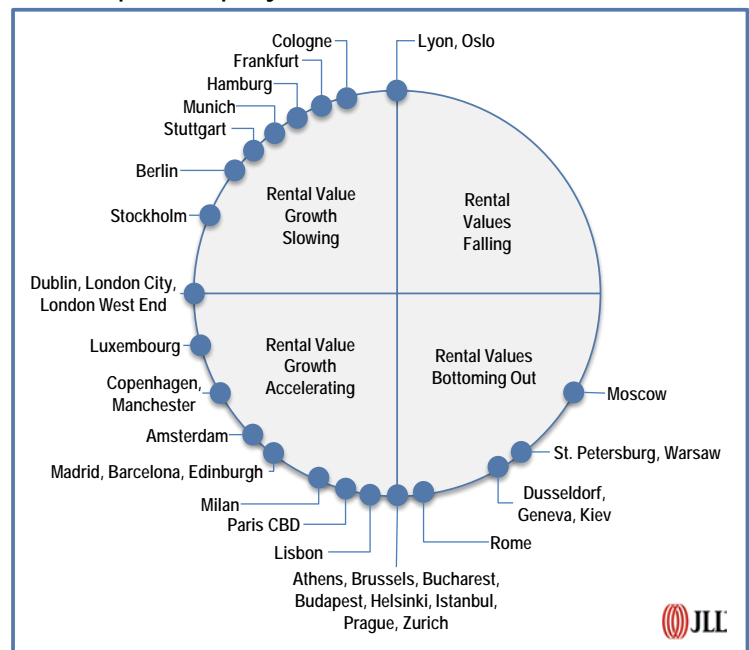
Cologne
Lyon, Oslo
Frankfurt
Hamburg
Munich
Stuttgart
Berlin
Stockholm
Rental Value Growth Slowing
Rental Values Falling
Dublin, London City, London West End
Luxembourg
Rental Value Growth Accelerating
Rental Values Bottoming Out
Copenhagen, Manchester
Moscow
Amsterdam
St. Petersburg, Warsaw
Madrid, Barcelona, Edinburgh
Dusseldorf, Geneva, Kiev
Milan
Paris CBD
Rome
Lisbon
Athens, Brussels, Bucharest, Budapest, Helsinki, Istanbul, Prague, Zurich
JLL